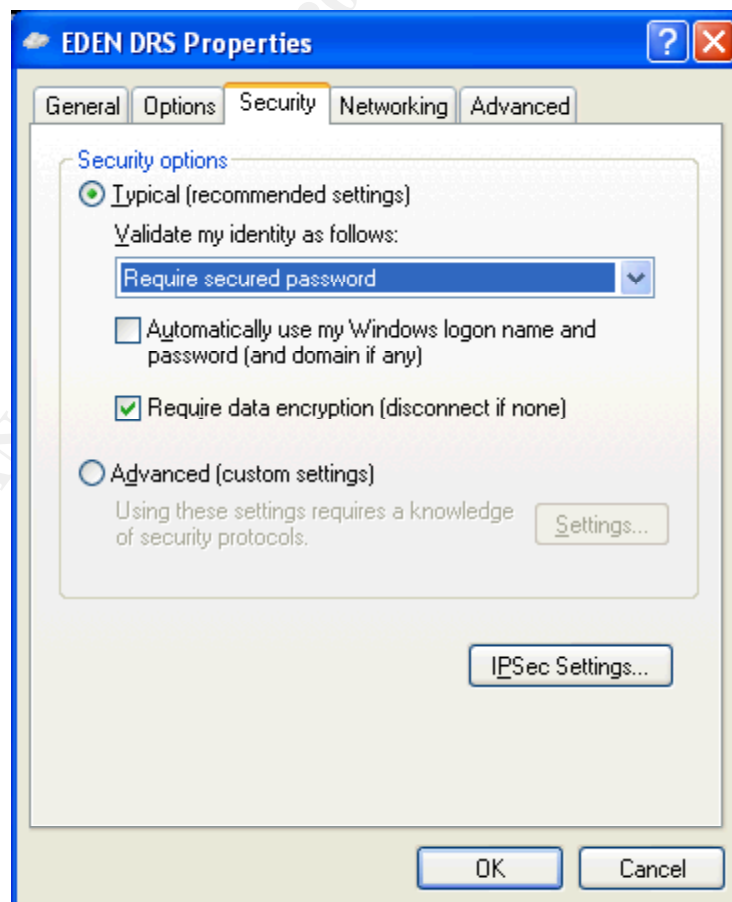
EDEN DRS Properties

General | Options | Security | Networking | Advanced

Security options

Typical (recommended settings)

Validate my identity as follows:

Require secured password

Automatically use my Windows logon name and password (and domain if any)

Require data encryption (disconnect if none)

Advanced (custom settings)

Using these settings requires a knowledge of security protocols.

Settings...

IPSec Settings...

OK

Cancel